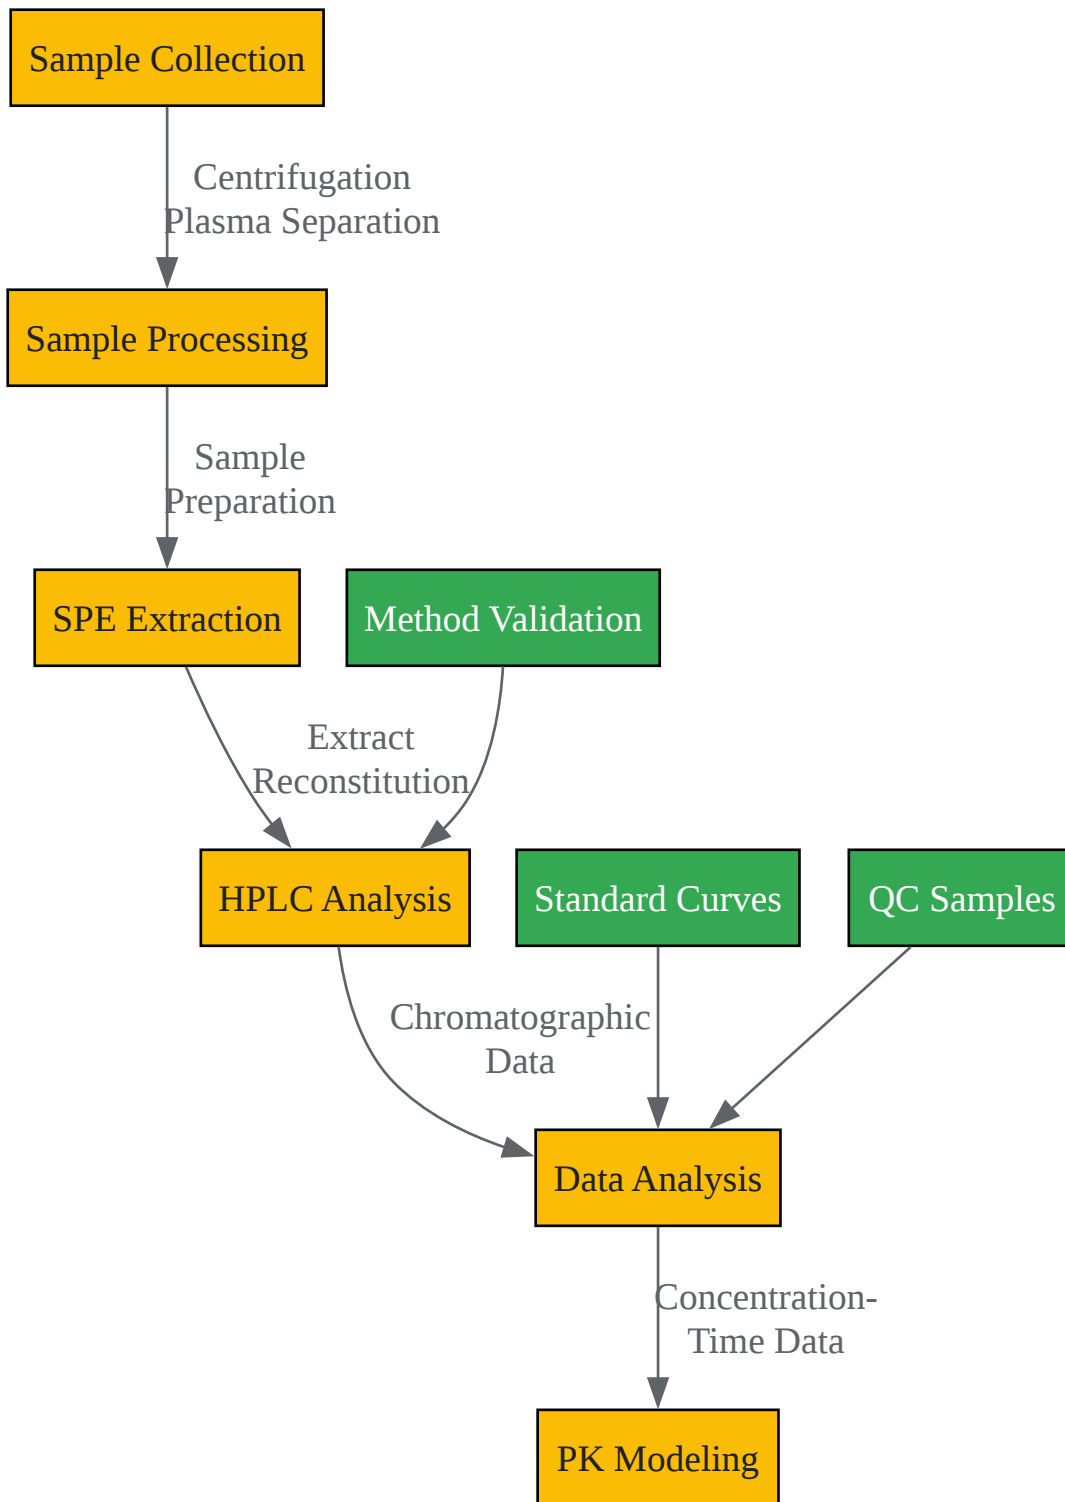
Sample Collection

Centrifugation
Plasma Separation

Sample Processing

Sample
Preparation

SPE Extraction

Method Validation

Extract
Reconstitution

HPLC Analysis

Standard Curves

QC Samples

Chromatographic
Data

Data Analysis

Concentration-
Time Data

PK Modeling